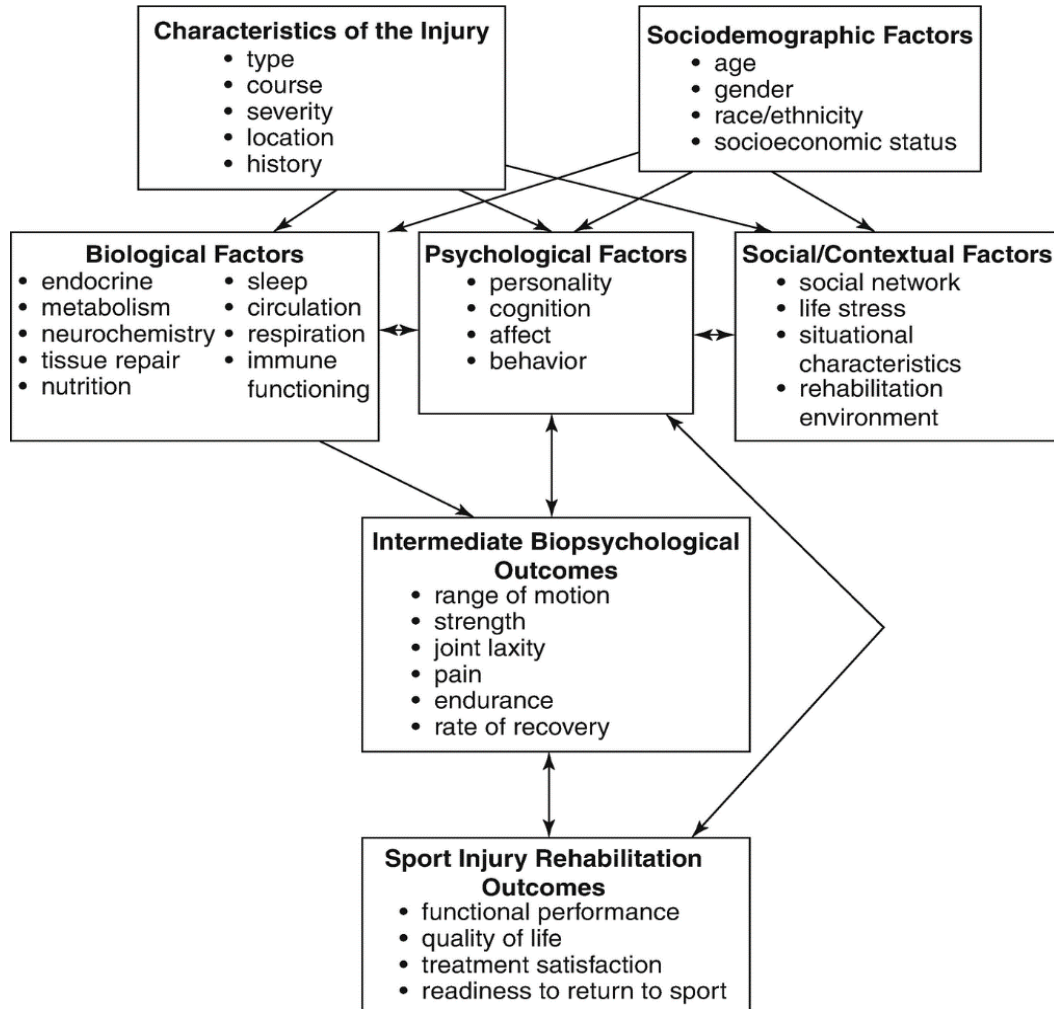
Characteristics of the Injury
• type
• course
• severity
• location
• history

Sociodemographic Factors
• age
• gender
• race/ethnicity
• socioeconomic status

Biological Factors
• endocrine
• metabolism
• neurochemistry
• tissue repair
• nutrition
• sleep
• circulation
• respiration
• immune functioning

Psychological Factors
• personality
• cognition
• affect
• behavior

Social/Contextual Factors
• social network
• life stress
• situational characteristics
• rehabilitation environment

Intermediate Biopsychological Outcomes
• range of motion
• strength
• joint laxity
• pain
• endurance
• rate of recovery

Sport Injury Rehabilitation Outcomes
• functional performance
• quality of life
• treatment satisfaction
• readiness to return to sport